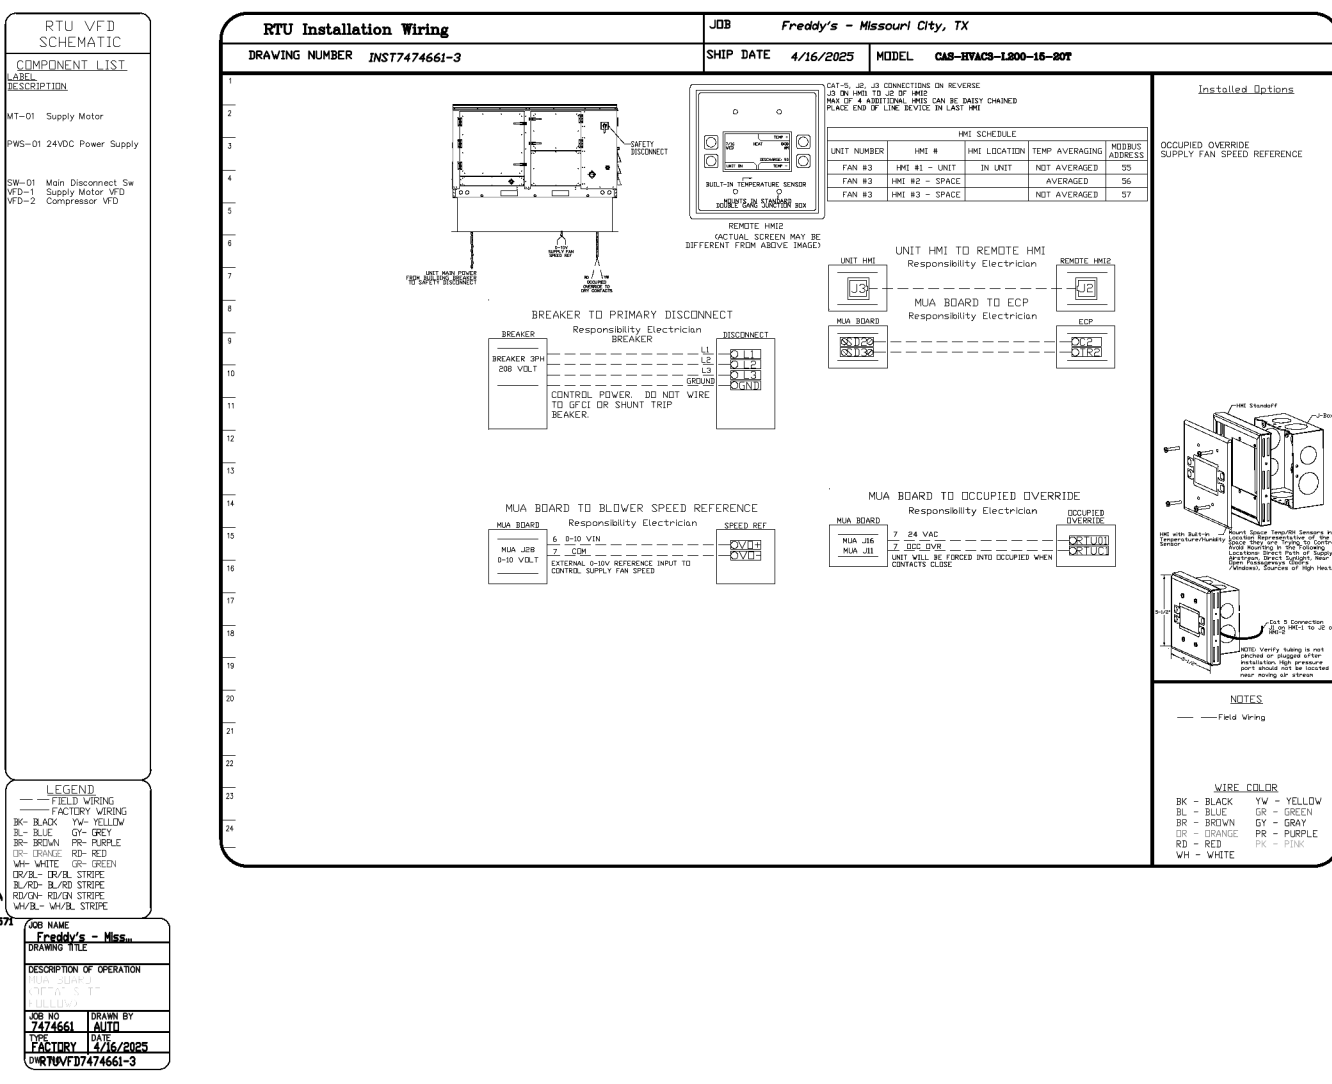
RTU VFD SCHEMATIC

COMPONENT LIST
LABEL DESCRIPTION

MT-01 Supply Motor

PWS-01 24VDC Power Supply

SW-01 Main Disconnect Sw
VFD-1 Supply Motor VFD
VFD-2 Compressor VFD

LEGEND
FIELD WIRING
FACTORY WIRING
BK- BLACK YW- YELLOW
BL- BLUE GY- GREY
BR- BROWN PR- PURPLE
OR- ORANGE RD- RED
WH- WHITE GR- GREEN
OR/BL- OR/BL STRIPE
BL/RD- BL/RD STRIPE
RD/GN- RD/GN STRIPE
WH/BL- WH/BL STRIPE

JOB NAME
Freddy's - Miss...
DRAWING TITLE

DESCRIPTION OF OPERATION
MUA BOARD
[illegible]
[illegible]

JOB NO 7474661
DRAWN BY AUTO
TYPE FACTORY
DATE 4/16/2025
DWG RTUVFD7474661-3

RTU Installation Wiring
JOB Freddy's - Missouri City, TX
DRAWING NUMBER INST7474661-3
SHIP DATE 4/16/2025
MODEL CAS-HVACS-L200-15-20T

1 2 3 4 5 6 7 8 9 10 11 12 13 14 15 16 17 18 19 20 21 22 23 24

SAFETY DISCONNECT
0-10V SUPPLY FAN SPEED REF
UNIT MAIN POWER FROM BUILDING BREAKER TO SAFETY DISCONNECT
NO / YW OCCUPIED OVERRIDE TO DRY CONTACTS

BUILT-IN TEMPERATURE SENSOR
MOUNTS IN STANDARD DOUBLE GANG JUNCTION BOX
REMOTE HMI2
(ACTUAL SCREEN MAY BE DIFFERENT FROM ABOVE IMAGE)

CAT-5, J2, J3 CONNECTIONS ON REVERSE
J3 ON HMI1 TO J2 OF HMI2
MAX OF 4 ADDITIONAL HMIS CAN BE DAISY CHAINED
PLACE END OF LINE DEVICE IN LAST HMI

HMI SCHEDULE
| UNIT NUMBER | HMI # | HMI LOCATION | TEMP AVERAGING | MODBUS ADDRESS |
|---|---|---|---|---|
| FAN #3 | HMI #1 - UNIT | IN UNIT | NOT AVERAGED | 55 |
| FAN #3 | HMI #2 - SPACE | | AVERAGED | 56 |
| FAN #3 | HMI #3 - SPACE | | NOT AVERAGED | 57 |

UNIT HMI TO REMOTE HMI
Responsibility Electrician
UNIT HMI J3 REMOTE HMI2 J2

MUA BOARD TO ECP
Responsibility Electrician
MUA BOARD D20 D30 ECP C2 R2

BREAKER TO PRIMARY DISCONNECT
Responsibility Electrician
BREAKER
BREAKER 3PH 208 VOLT
DISCONNECT
L1 L2 L3 GROUND
L1 L2 L3 GND
CONTROL POWER. DO NOT WIRE TO GFCI OR SHUNT TRIP BEAKER.

MUA BOARD TO BLOWER SPEED REFERENCE
Responsibility Electrician
MUA BOARD
MUA J28 0-10 VOLT
6 0-10 VIN
7 COM
SPEED REF
0V0+ 0V0-
EXTERNAL 0-10V REFERENCE INPUT TO CONTROL SUPPLY FAN SPEED

MUA BOARD TO OCCUPIED OVERRIDE
Responsibility Electrician
MUA BOARD
MUA J16 MUA J11
7 24 VAC
7 OCC OVR
OCCUPIED OVERRIDE
RTU01 RTUC1
UNIT WILL BE FORCED INTO OCCUPIED WHEN CONTACTS CLOSE

Installed Options
OCCUPIED OVERRIDE
SUPPLY FAN SPEED REFERENCE

HMI Standoff
J-Box
HMI with Built-in Temperature/Humidity Sensor
Mount Space Temp/RH Sensors in location Representative of the Space They are Trying to Control. Avoid Mounting in the Following Locations: Direct Path of Supply Airstream, Direct Sunlight, Near Open Passageways (Doors /Windows), Sources of High Heat
Cat 5 Connection J1 on HMI-1 to J2 on HMI-2
NOTE: Verify tubing is not pinched or plugged after installation. High pressure port should not be located near moving air stream

NOTES
Field Wiring

WIRE COLOR
BK - BLACK YW - YELLOW
BL - BLUE GR - GREEN
BR - BROWN GY - GRAY
OR - ORANGE PR - PURPLE
RD - RED PK - PINK
WH - WHITE